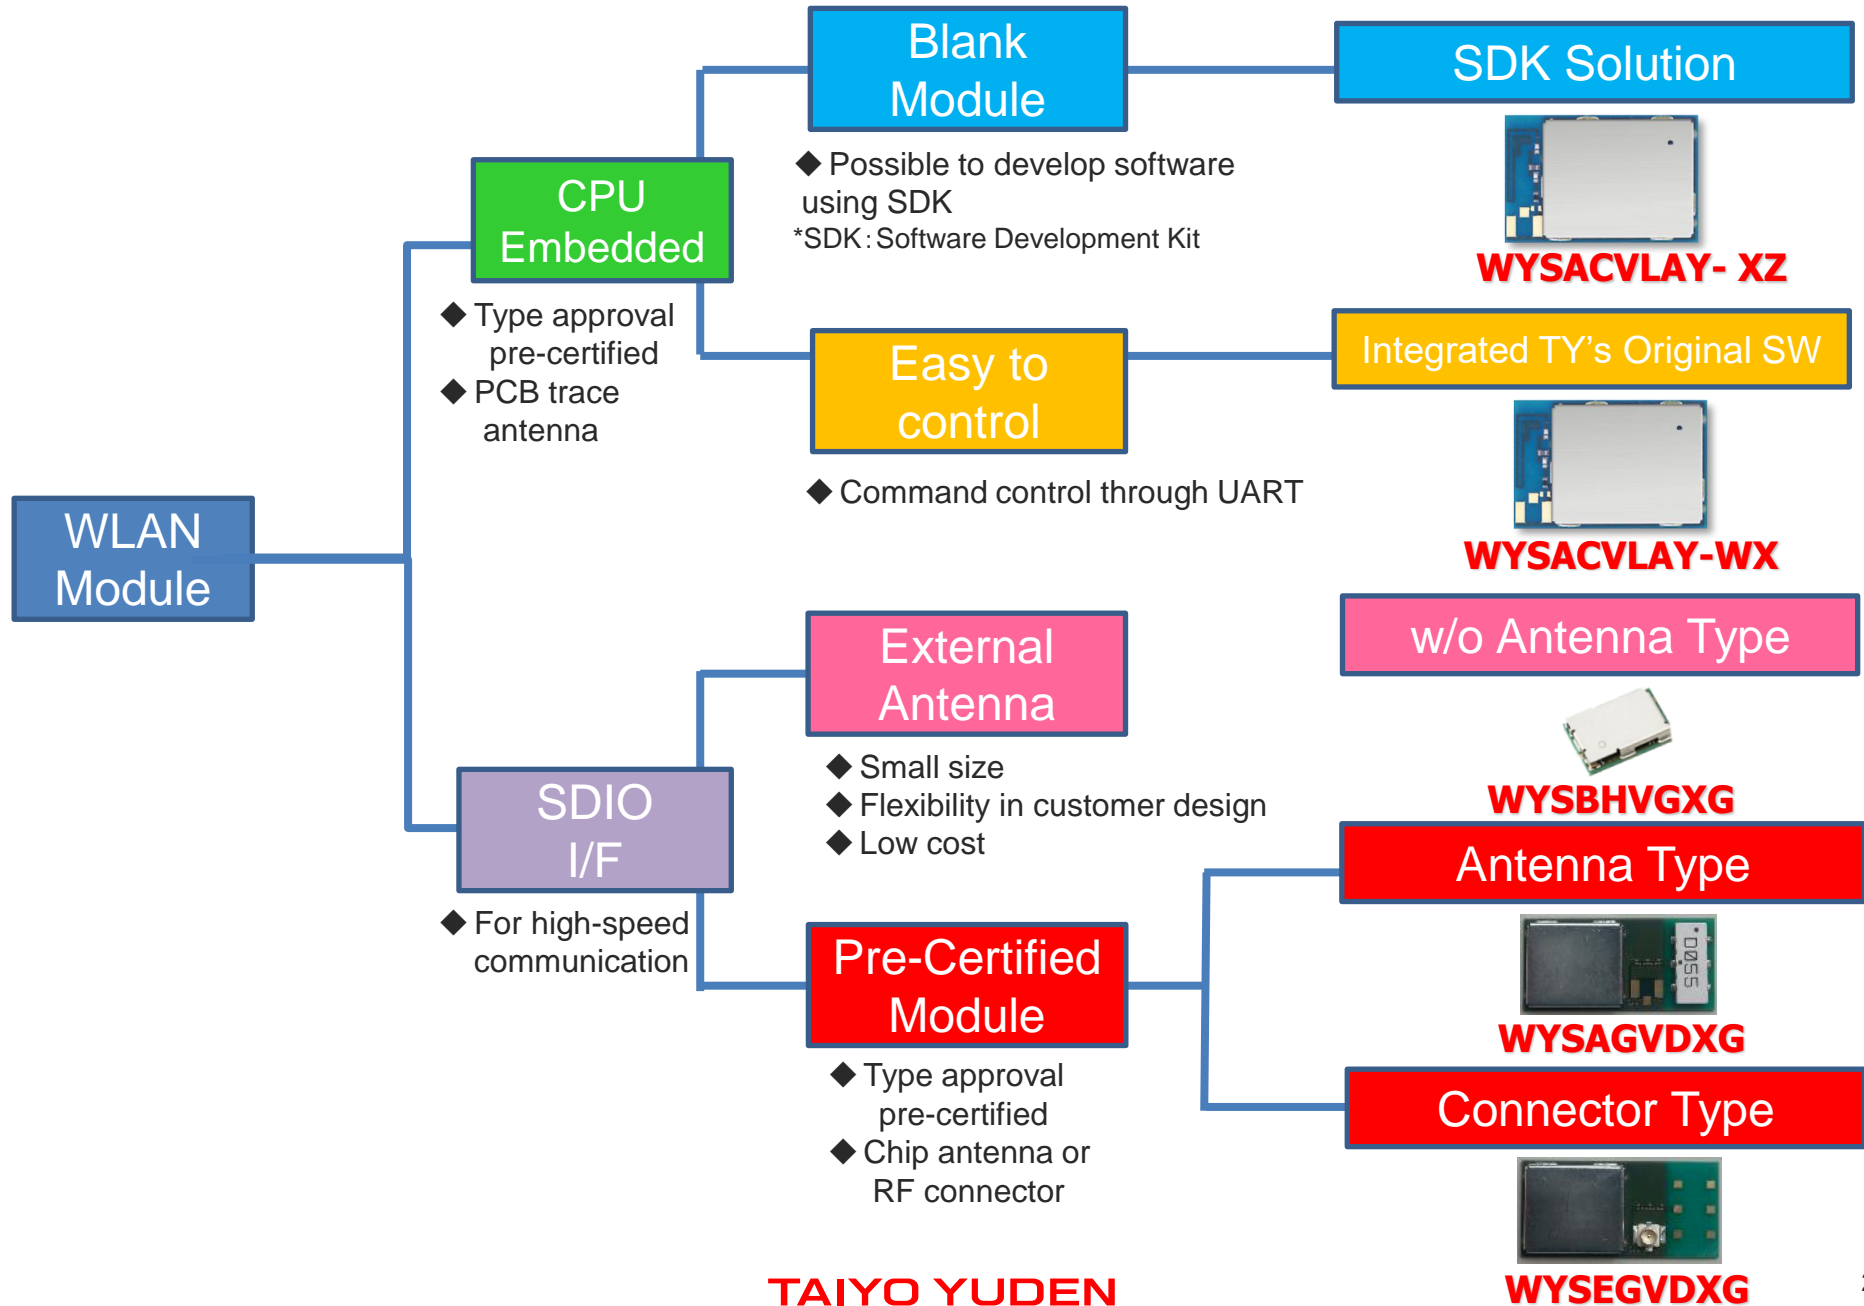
WLAN Module

CPU Embedded

◆ Type approval pre-certified
◆ PCB trace antenna

Blank Module

◆ Possible to develop software using SDK
*SDK : Software Development Kit

SDK Solution

WYSACVLAY- XZ

Easy to control

◆ Command control through UART

Integrated TY's Original SW

WYSACVLAY-WX

SDIO I/F

◆ For high-speed communication

External Antenna

◆ Small size
◆ Flexibility in customer design
◆ Low cost

w/o Antenna Type

WYSBHVGXG

Pre-Certified Module

◆ Type approval pre-certified
◆ Chip antenna or RF connector

Antenna Type

WYSAGVDXG

Connector Type

WYSEGVDXG

TAIYO YUDEN